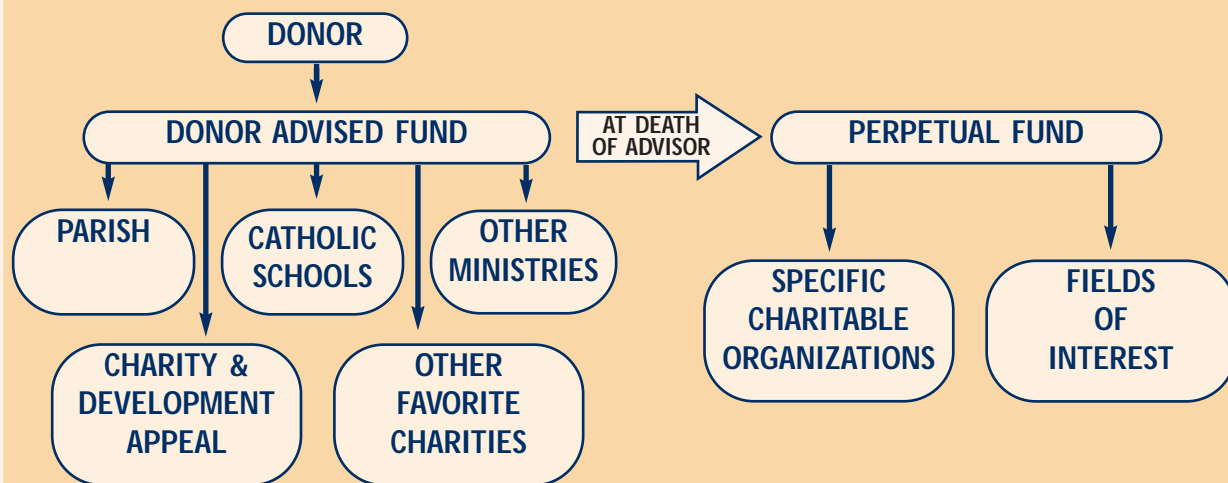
DONOR

DONOR ADVISED FUND

AT DEATH OF ADVISOR

PERPETUAL FUND

PARISH

CATHOLIC SCHOOLS

OTHER MINISTRIES

CHARITY & DEVELOPMENT APPEAL

OTHER FAVORITE CHARITIES

SPECIFIC CHARITABLE ORGANIZATIONS

FIELDS OF INTEREST